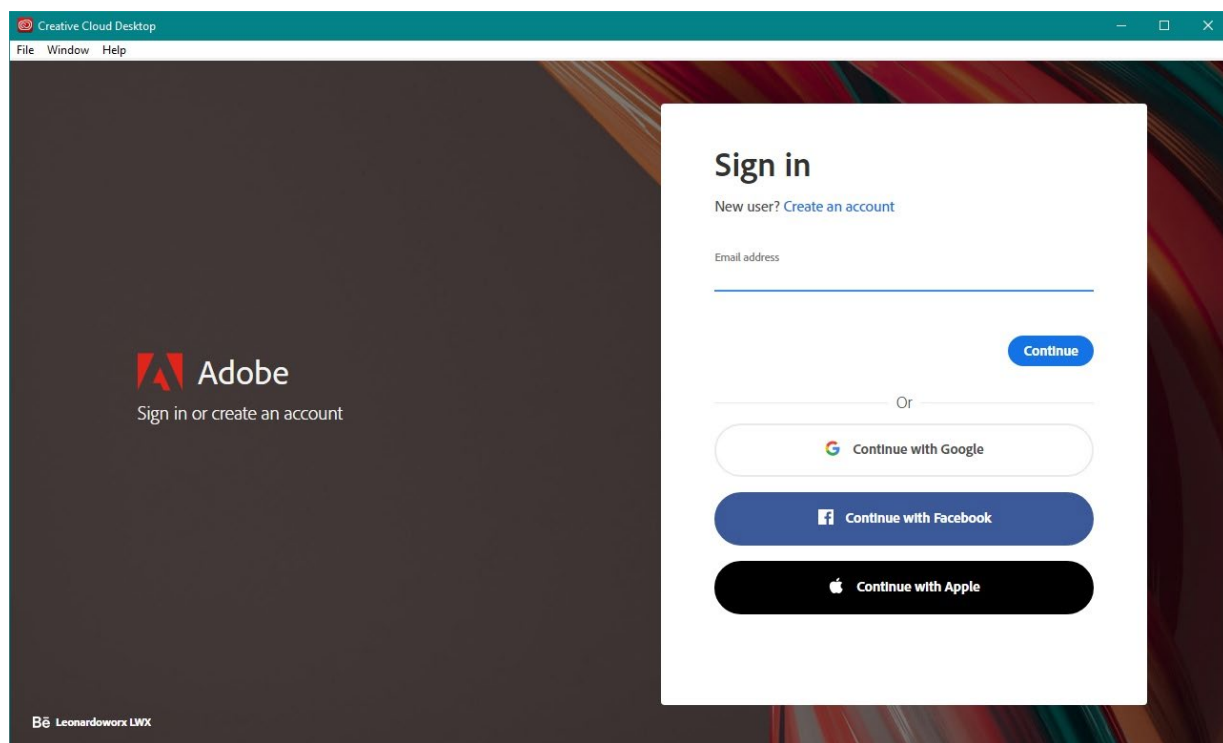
Creative Cloud Desktop

File Window Help

Adobe

Sign in or create an account

Sign in

New user? Create an account

Email address

Continue

Or

Continue with Google

Continue with Facebook

Continue with Apple

Bē Leonardoworx LWX